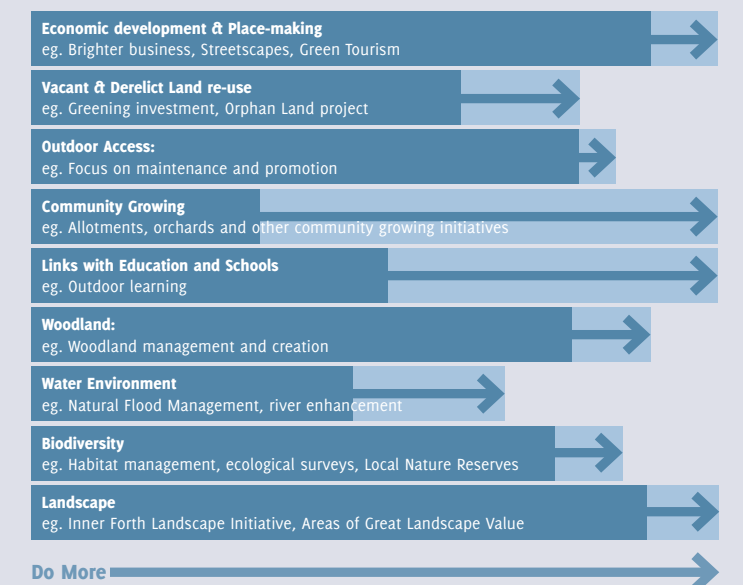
Economic development & Place-making
eg. Brighter business, Streetscapes, Green Tourism

Vacant & Derelict Land re-use
eg. Greening investment, Orphan Land project

Outdoor Access:
eg. Focus on maintenance and promotion

Community Growing
eg. Allotments, orchards and other community growing initiatives

Links with Education and Schools
eg. Outdoor learning

Woodland:
eg. Woodland management and creation

Water Environment
eg. Natural Flood Management, river enhancement

Biodiversity
eg. Habitat management, ecological surveys, Local Nature Reserves

Landscape
eg. Inner Forth Landscape Initiative, Areas of Great Landscape Value

Do More